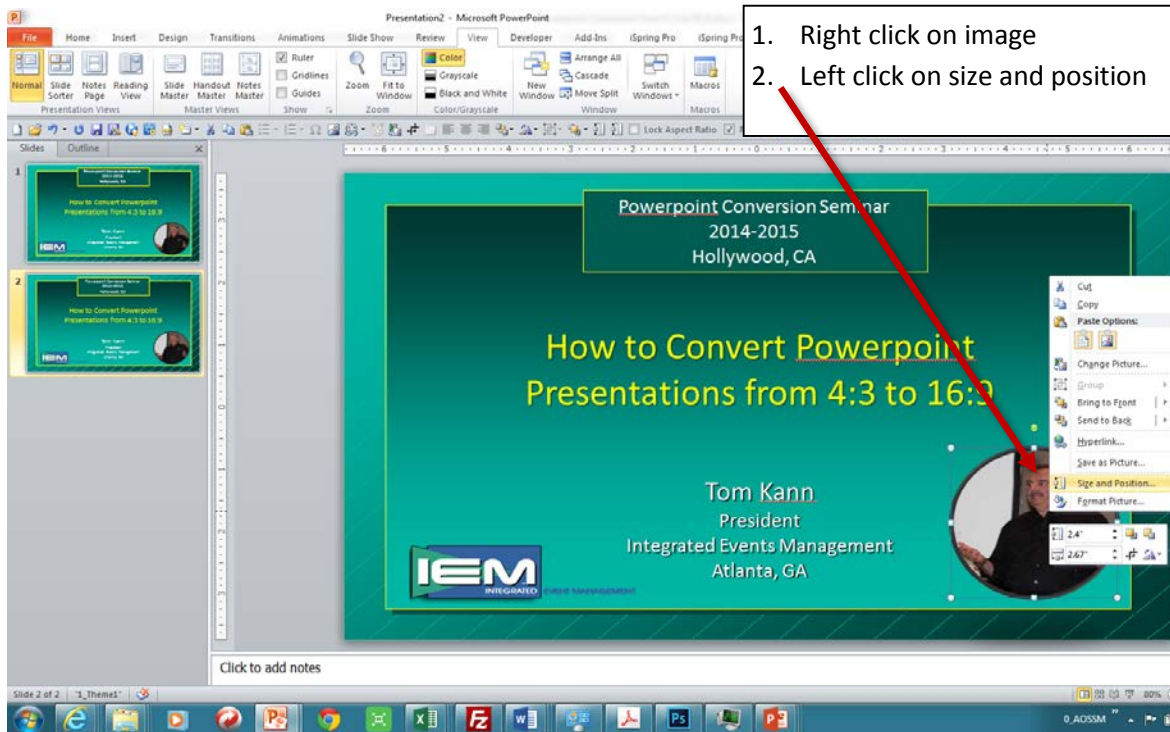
Presentation2 - Microsoft PowerPoint

File Home Insert Design Transitions Animations Slide Show Review View Developer Add-Ins iSpring Pro iSpring Pro

Normal Slide Sorter Notes Page Reading View
Presentation Views
Slide Master Handout Master Notes Master
Master Views
Ruler Gridlines Guides
Show
Zoom Fit to Window
Zoom
Color Grayscale Black and White
Color/Grayscale
New Window Arrange All Cascade Move Split
Window
Switch Windows
Macros
Macros

Lock Aspect Ratio

1. Right click on image
2. Left click on size and position

Slides Outline

How to Convert Powerpoint Presentations from 4:3 to 16:9

Powerpoint Conversion Seminar
2014-2015
Hollywood, CA

How to Convert Powerpoint Presentations from 4:3 to 16:9

Tom Kann
President
Integrated Events Management
Atlanta, GA

IEM INTEGRATED EVENT MANAGEMENT

Cut
Copy
Paste Options:
Change Picture...
Group
Bring to Front
Send to Back
Hyperlink...
Save as Picture...
Size and Position...
Format Picture...

2.4"
2.67"

Click to add notes

Slide 2 of 2 "1_Theme1"

80%

0_AOSSM